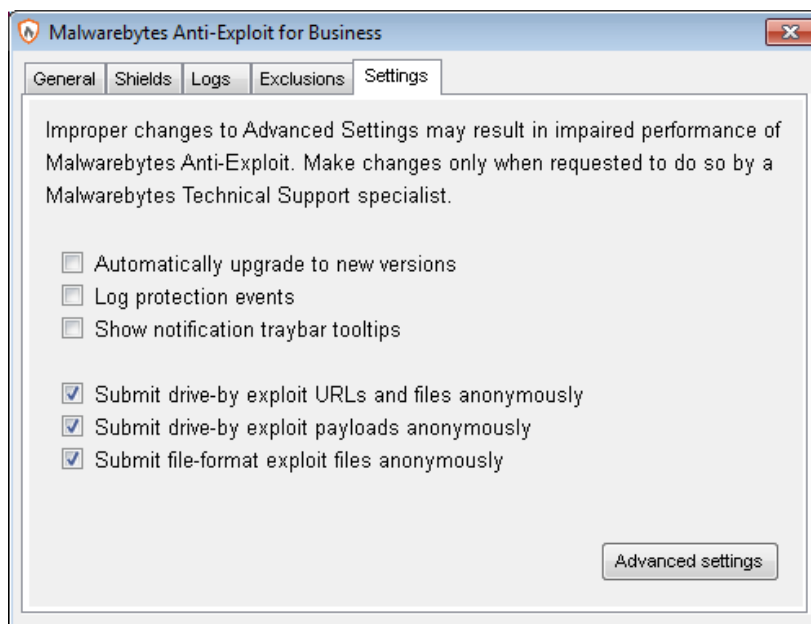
Malwarebytes Anti-Exploit for Business

General | Shields | Logs | Exclusions | Settings

Improper changes to Advanced Settings may result in impaired performance of Malwarebytes Anti-Exploit. Make changes only when requested to do so by a Malwarebytes Technical Support specialist.

☐ Automatically upgrade to new versions
☐ Log protection events
☐ Show notification traybar tooltips

☑ Submit drive-by exploit URLs and files anonymously
☑ Submit drive-by exploit payloads anonymously
☑ Submit file-format exploit files anonymously

Advanced settings